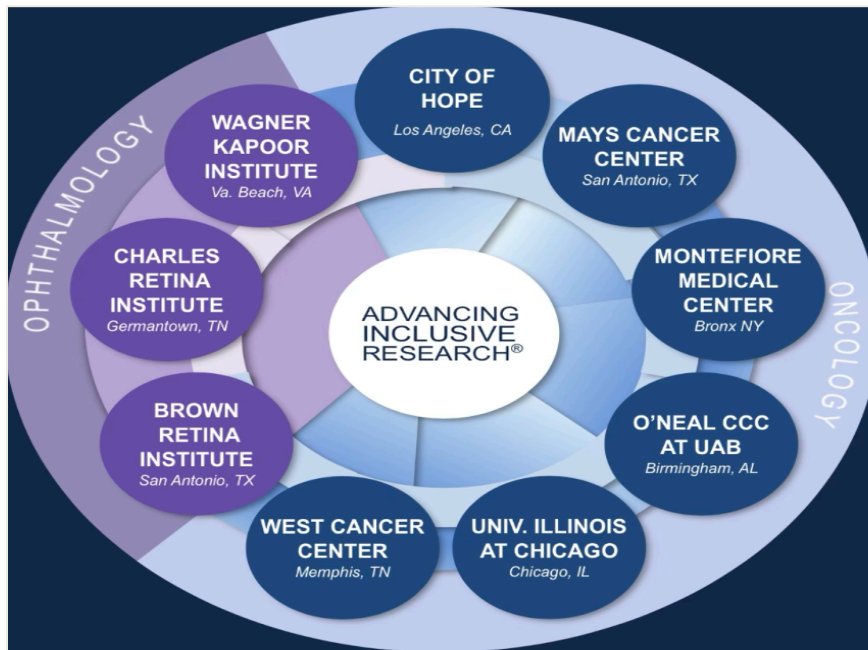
OPHTHALMOLOGY

ONCOLOGY

ADVANCING INCLUSIVE RESEARCH®

CITY OF HOPE
Los Angeles, CA

MAYS CANCER CENTER
San Antonio, TX

MONTEFIORE MEDICAL CENTER
Bronx NY

O'NEAL CCC AT UAB
Birmingham, AL

UNIV. ILLINOIS AT CHICAGO
Chicago, IL

WEST CANCER CENTER
Memphis, TN

BROWN RETINA INSTITUTE
San Antonio, TX

CHARLES RETINA INSTITUTE
Germantown, TN

WAGNER KAPOOR INSTITUTE
Va. Beach, VA